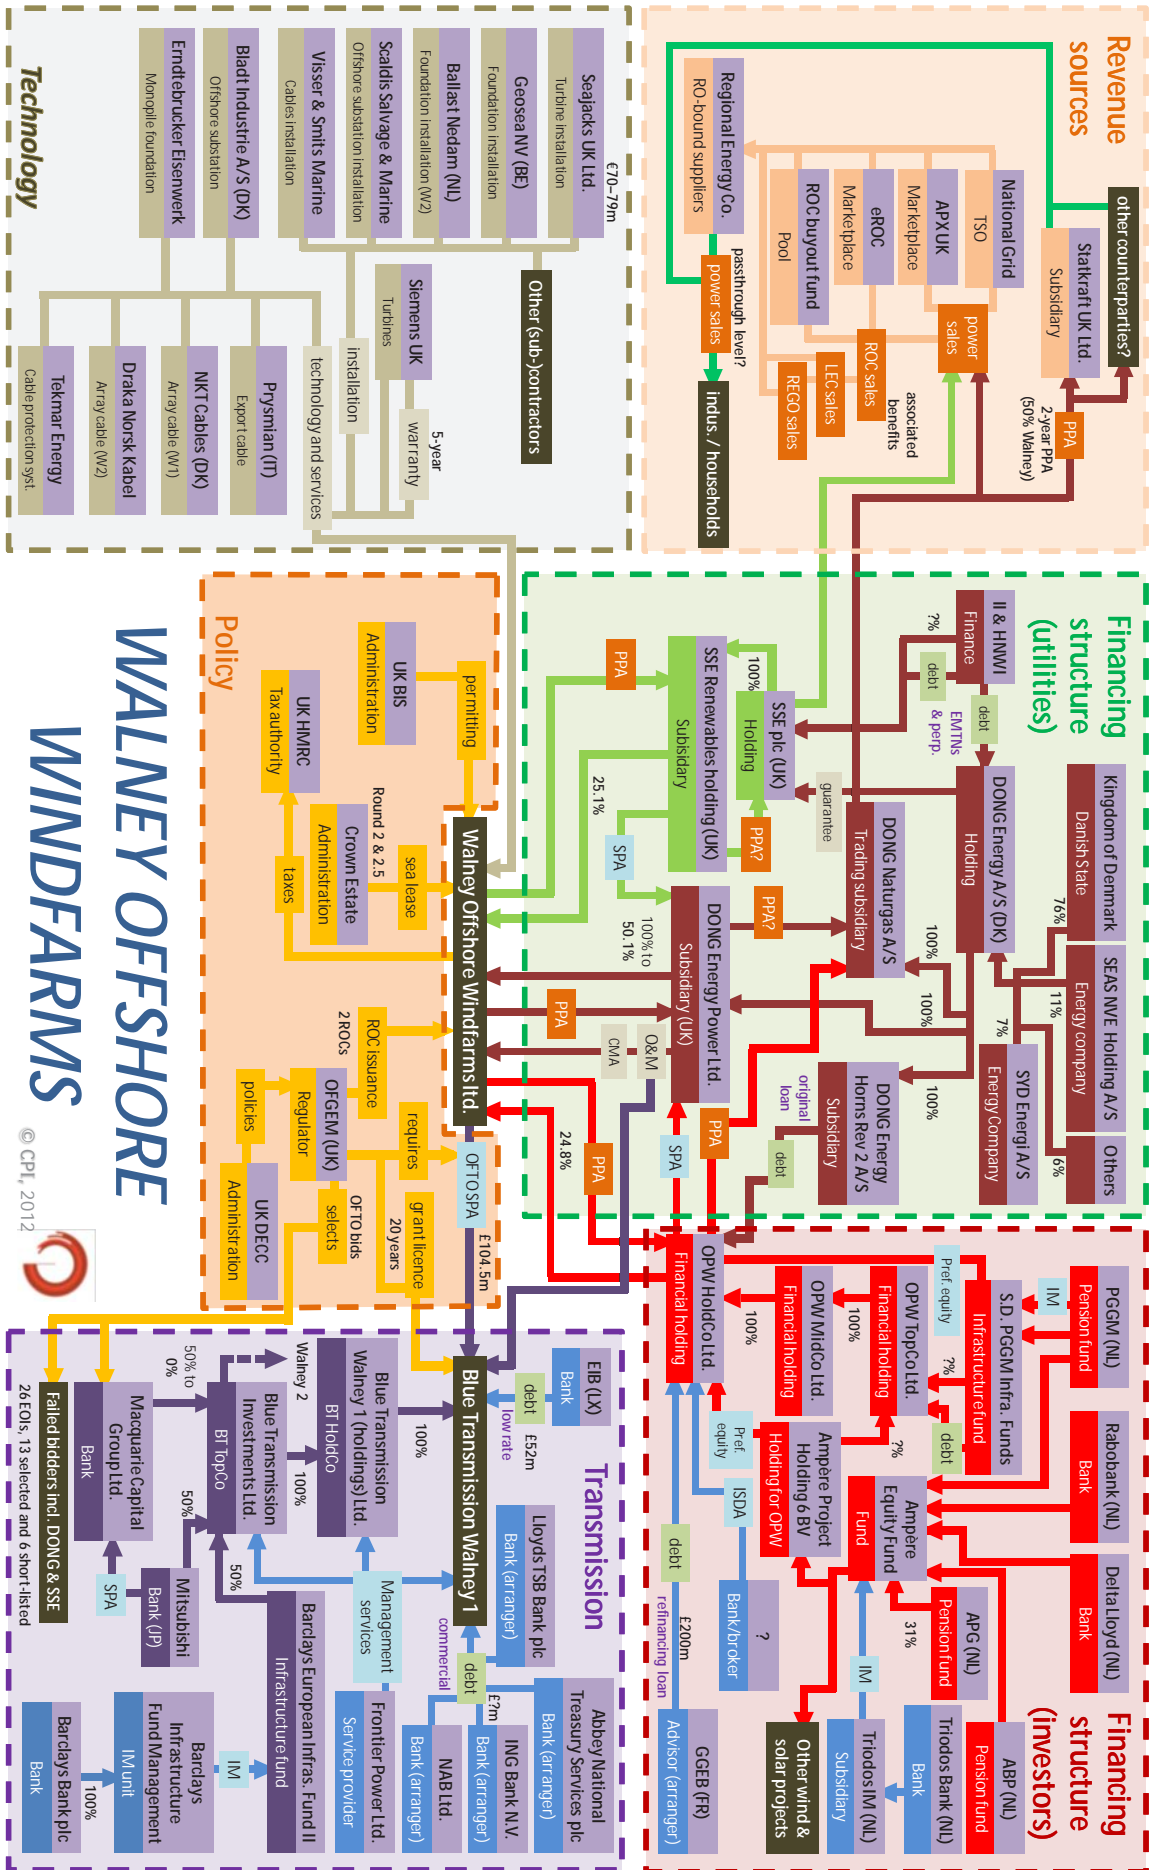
WALNEY OFFSHORE WINDFARMS

© CPI, 2012

Technology

Sealjacks UK Ltd.
Turbine installation
£70–79m

Geosea NV (BE)
Foundation installation

Ballast Nedam (NL)
Foundation installation (W2)

Scaldis Salvage & Marine
Offshore substation installation

Visser & Smits Marine
Cables installation

Bladt Industri A/S (DK)
Offshore substation

Erndtebrucker Eisenwerk
Monopile foundation

Other (sub-)contractors

Siemens UK
Turbines

installation

5-year warranty

technology and services

Prysmian (IT)
Export cable

NKT Cables (DK)
Array cable (W1)

Draka Norsk Kabel
Array cable (W2)

Tekmar Energy
Cable protection syst.

Revenue sources

other counterparties?

Statkraft UK Ltd.
Subsidiary

PPA

2-year PPA (50% Walney)

National Grid
TSO

APX UK
Marketplace

eROC
Marketplace

ROC buyout fund

Pool

Regional Energy Co.
RO-bound suppliers

power sales

passthrough level?

power sales

ROC sales

LEC sales

REGO sales

associated benefits

indus. / households

Financing structure (utilities)

II & HNWI
Finance

?%

debt

debt

EMTNs & perp.

Kingdom of Denmark
Danish State

76%

SEAS NVE Holding A/S
Energy company

11%

Others

6%

SYD Energi A/S
Energy Company

7%

DONG Energy A/S (DK)
Holding

SSE plc (UK)
Holding

100%

guarantee

SSE Renewables holding (UK)
Subsidiary

PPA

PPA?

25.1%

SPA

DONG Naturgas A/S
Trading subsidiary

100%

100%

PPA?

DONG Energy Power Ltd.
Subsidiary (UK)

100% to 50.1%

PPA

CMA

O&M

DONG Energy Horns Rev 2 A/S
Subsidiary

100%

original loan

debt

PPA

SPA

PPA

24.8%

Policy

UK BIS
Administration

permitting

UK HMRC
Tax authority

taxes

Crown Estate
Administration

Round 2 & 2.5

sea lease

Walney Offshore Windfarms Ltd.

ROC issuance

2 ROCs

OFGEM (UK)
Regulator

policies

requires

OFTO SPA

£104.5m

UK DECC
Administration

selects

OFTO bids

grant licence

20 years

Financing structure (investors)

PGGM (NL)
Pension fund

IM

S.D. PGGM Infra. Funds
Infrastructure fund

Pref. equity

?%

OPW TopCo Ltd.
Financial holding

debt

100%

OPW MidCo Ltd.
Financial holding

100%

OPW HoldCo Ltd.
Financial holding

Pref. equity

Rabobank (NL)
Bank

Ampere Project Holding 6 BV
Holding for OPW

?%

Ampere Equity Fund
Fund

Delta Lloyd (NL)
Bank

APG (NL)
Pension fund

31%

ABP (NL)
Pension fund

ISDA

?
Bank/broker

debt

£200m

refinancing loan

GGEB (FR)
Advisor (arranger)

Other wind & solar projects

IM

Triodos IM (NL)
Subsidiary

Triodos Bank (NL)
Bank

Transmission

EIB (LX)
Bank

debt

£52m

low rate

Blue Transmission Walney 1

Lloyds TSB Bank plc
Bank (arranger)

commercial

debt

£?m

Abbey National Treasury Services plc
Bank (arranger)

ING Bank N.V.
Bank (arranger)

NAB Ltd.
Bank (arranger)

Frontier Power Ltd.
Service provider

Management services

Blue Transmission Walney 1 (holdings) Ltd.
BT HoldCo

100%

Blue Transmission Investments Ltd.
BT TopCo

100%

Walney 2

50% to 0%

50%

50%

Barclays European Infras. Fund II
Infrastructure fund

Macquarie Capital Group Ltd.
Bank

Mitsubishi
Bank (JP)

SPA

Failed bidders incl. DONG & SSE

26 EOIs, 13 selected and 6 short-listed

Barclays Infrastructure Fund Management
IM unit

IM

Barclays Bank plc
Bank

100%